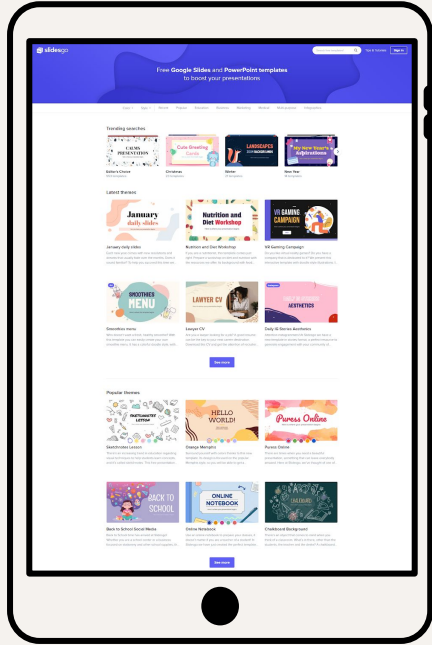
slidesgo

Sign in

Free Google Slides and PowerPoint templates to boost your presentations

Trending searches

CALMS PRESENTATION

Editor's Choice

Cute Greeting Cards

Christmas

LANDSCAPES FOR YOUR BACKGROUNDS

Winter

My New Year's Resolutions

New Year

Latest themes

January daily slides

January daily slides

Nutrition and Diet Workshop

Nutrition and Diet Workshop

VR GAMING CAMPAIGN

VR Gaming Campaign

SMOOTHIES MENU

Smoothies menu

LAWYER CV

Lawyer CV

Daily IG Stories Aesthetics

See more

Popular themes

Sketchnotes Lesson

HELLO WORLD!

Orange Memphis

Purees Online

Purees Online

BACK TO SCHOOL

Back to School Social Media

ONLINE NOTEBOOK

Online Notebook

Chalkboard Background

See more